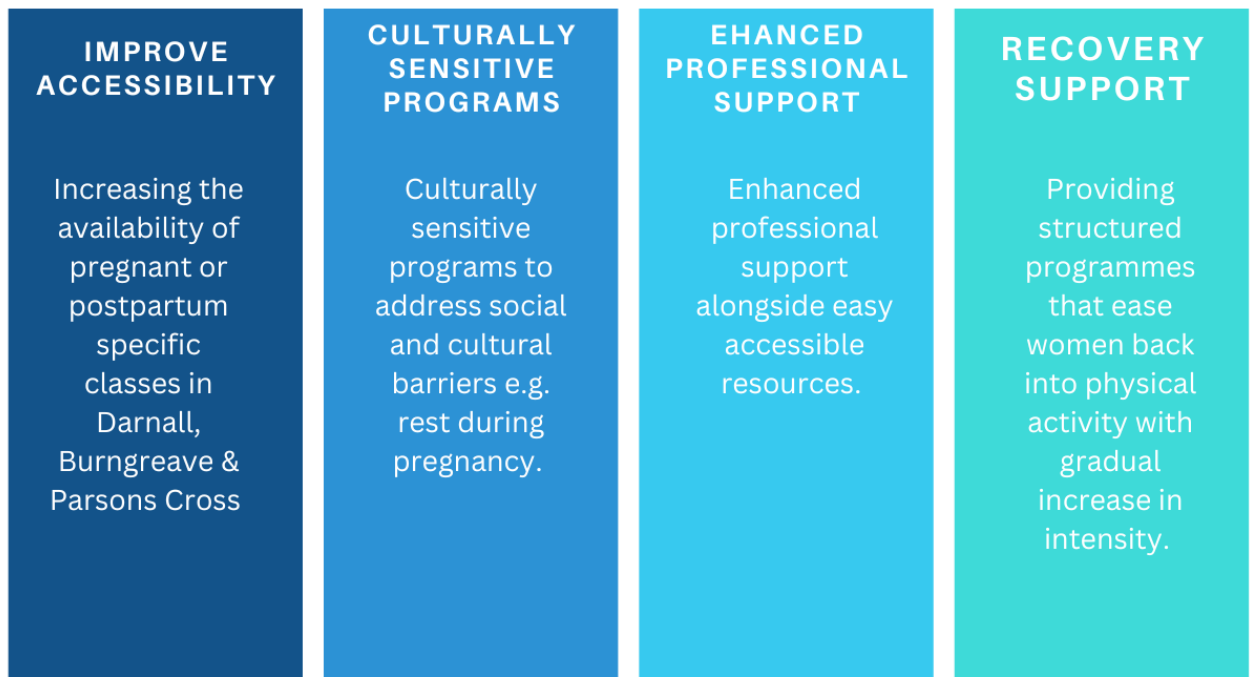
IMPROVE ACCESSIBILITY

Increasing the availability of pregnant or postpartum specific classes in Darnall, Burngreave & Parsons Cross

CULTURALLY SENSITIVE PROGRAMS

Culturally sensitive programs to address social and cultural barriers e.g. rest during pregnancy.

EHANCED PROFESSIONAL SUPPORT

Enhanced professional support alongside easy accessible resources.

RECOVERY SUPPORT

Providing structured programmes that ease women back into physical activity with gradual increase in intensity.